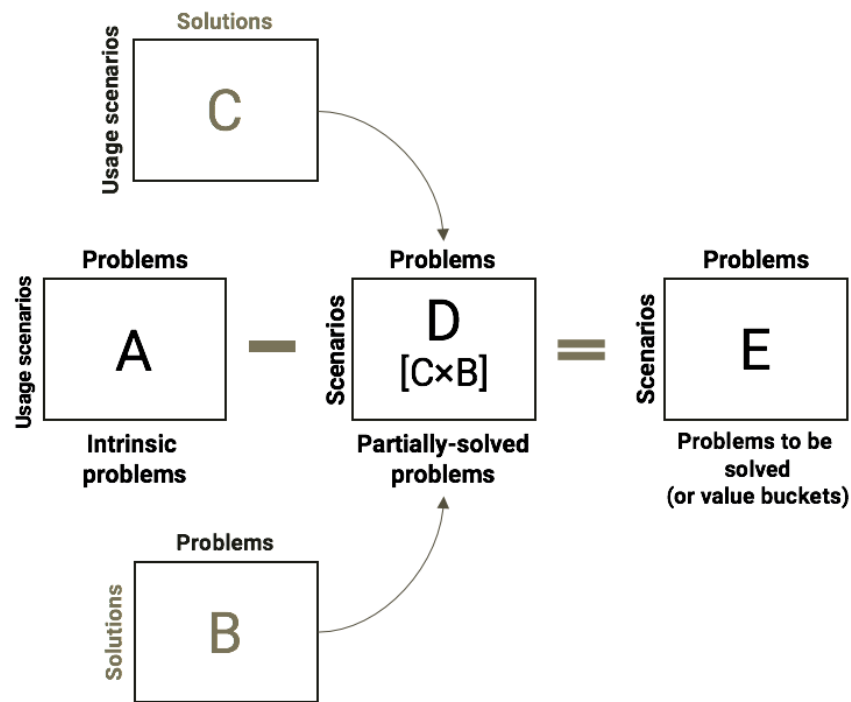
Solutions

Usage scenarios

C

Problems

Usage scenarios

A

Intrinsic problems

−

Problems

Scenarios

D
[C×B]

Partially-solved problems

=

Problems

Scenarios

E

Problems to be solved (or value buckets)

Problems

Solutions

B